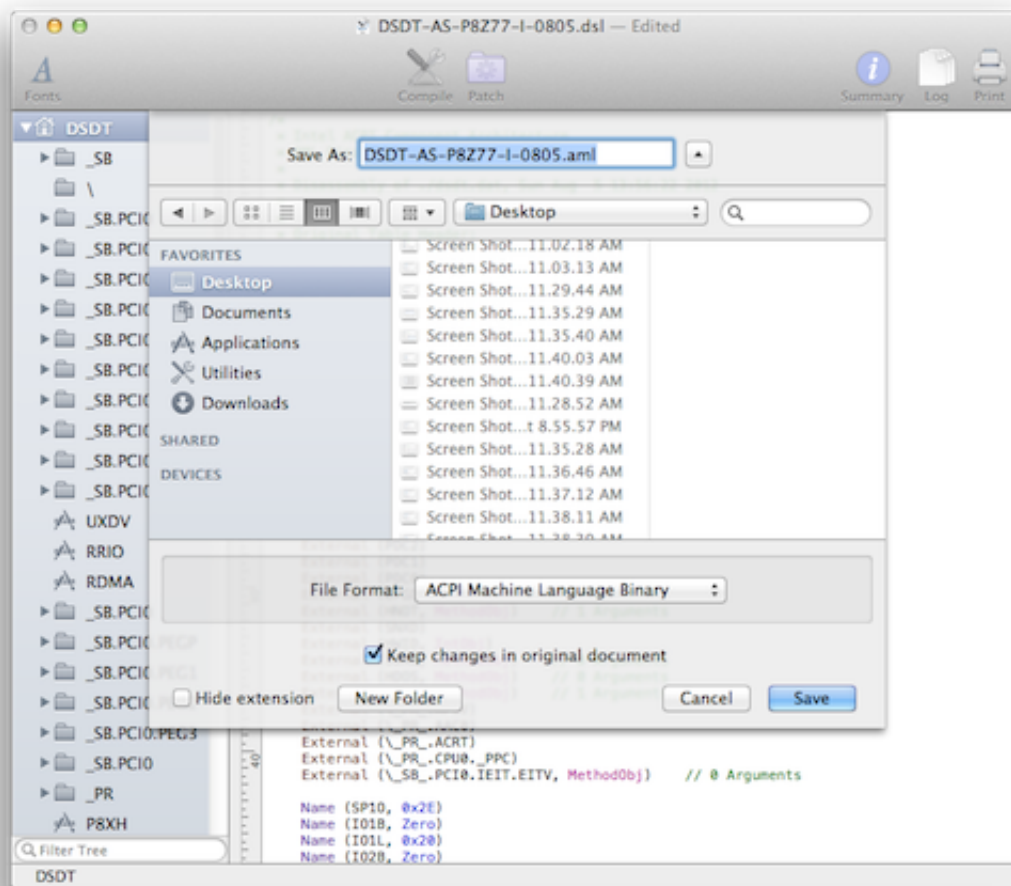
DSDT-AS-P8Z77-I-0805.dsl — Edited

Fonts
Compile Patch
Summary Log Print

DSDT
_SB
\
_SB.PCI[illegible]
_SB.PCI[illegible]
_SB.PCI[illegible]
_SB.PCI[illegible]
_SB.PCI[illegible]
_SB.PCI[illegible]
_SB.PCI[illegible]
_SB.PCI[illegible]
_SB.PCI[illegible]
_SB.PCI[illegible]
UXDV
RRIO
RDMA
_SB.PCI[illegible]
_SB.PCI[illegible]
_SB.PCI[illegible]
_SB.PCI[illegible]
_SB.PCI0.PEG3
_SB.PCI0
_PR
P8XH
Filter Tree
DSDT

Save As: DSDT-AS-P8Z77-I-0805.aml

Desktop

FAVORITES
Desktop
Documents
Applications
Utilities
Downloads
SHARED
DEVICES

Screen Shot...11.02.18 AM
Screen Shot...11.03.13 AM
Screen Shot...11.29.44 AM
Screen Shot...11.35.29 AM
Screen Shot...11.35.40 AM
Screen Shot...11.40.03 AM
Screen Shot...11.40.39 AM
Screen Shot...11.28.52 AM
Screen Shot...t 8.55.57 PM
Screen Shot...11.35.28 AM
Screen Shot...11.36.46 AM
Screen Shot...11.37.12 AM
Screen Shot...11.38.11 AM

File Format: ACPI Machine Language Binary

Keep changes in original document

Hide extension
New Folder
Cancel
Save

External (\_PR_.ACRT)
External (\_PR_.CPU0._PPC)
External (\_SB_.PCI0.IEIT.EITV, MethodObj) // 0 Arguments

Name (SP10, 0x2E)
Name (IO1B, Zero)
Name (IO1L, 0x20)
Name (IO2B, Zero)